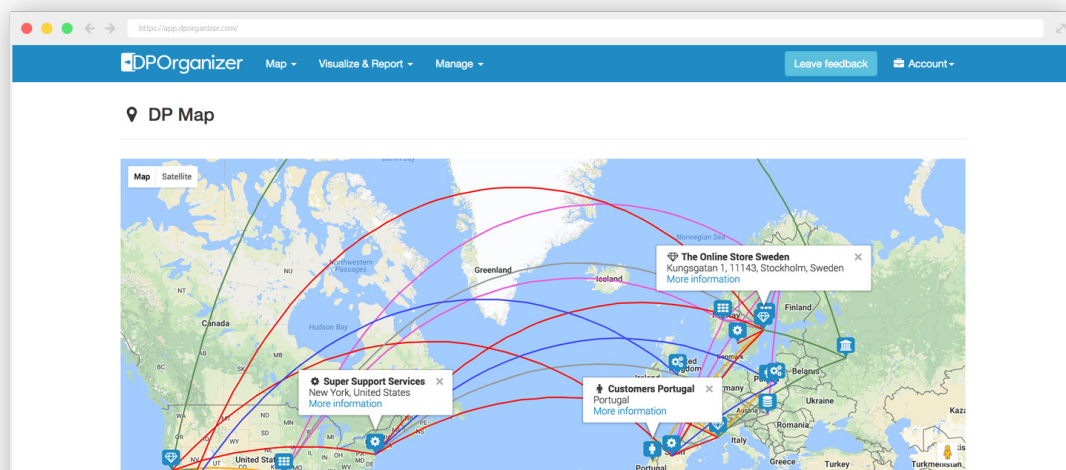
https://app.dporganizer.com/

DPOrganizer Map Visualize & Report Manage Leave feedback Account

DP Map

Map Satellite

The Online Store Sweden
Kungsgatan 1, 11143, Stockholm, Sweden
More information

Super Support Services
New York, United States
More information

Customers Portugal
Portugal
More information

Norwegian Sea
Greenland
Iceland
Finland
Canada
Hudson Bay
NU
NT
MB
ON
QC
ND
MN
WI
MI
WY
UT
United States
IL
IN
OH
PA
MO
KY
Belarus
Ukraine
Romania
Italy
Greece
Turkey
Turkmenistan
Kaza
Portugal
Austria
Ireland
Denmark
Poland
Germany
Northwestern Passages